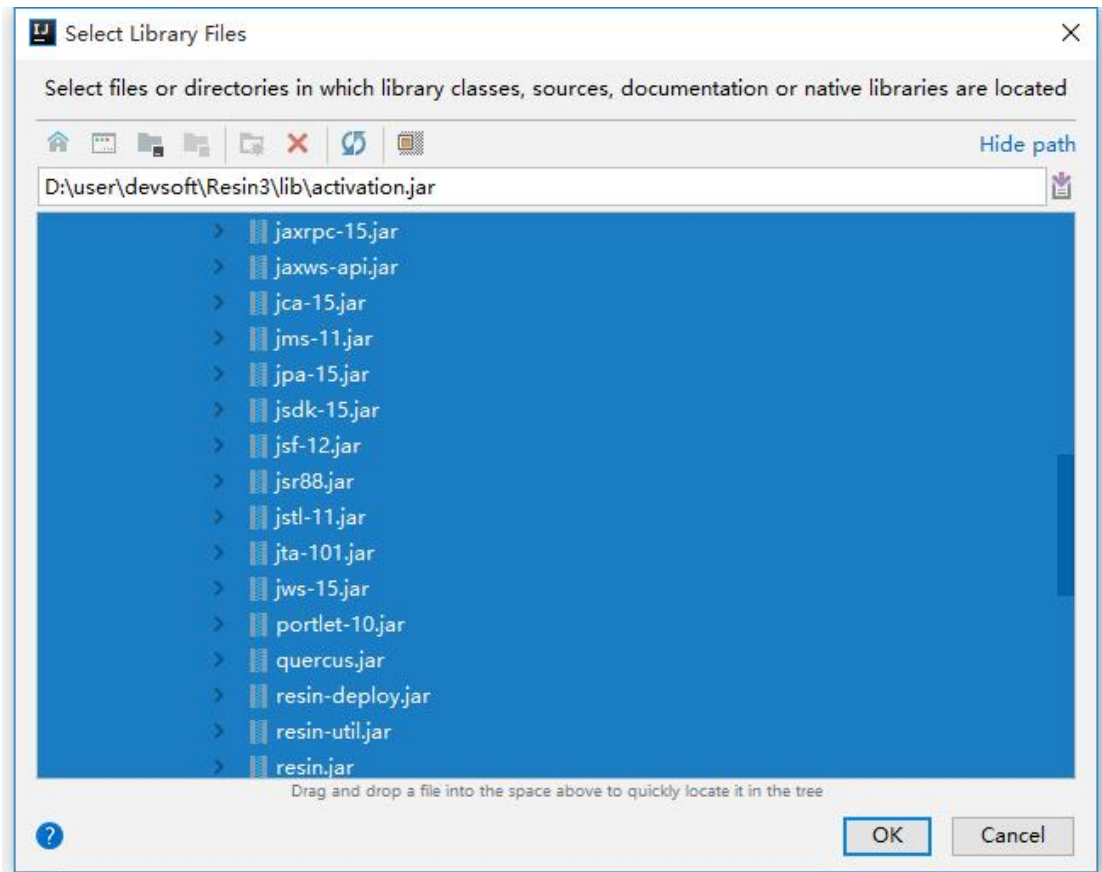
Select Library Files

Select files or directories in which library classes, sources, documentation or native libraries are located

Hide path

D:\user\devsoft\Resin3\lib\activation.jar

jaxrpc-15.jar
jaxws-api.jar
jca-15.jar
jms-11.jar
jpa-15.jar
jsdk-15.jar
jsf-12.jar
jsr88.jar
jstl-11.jar
jta-101.jar
jws-15.jar
portlet-10.jar
quercus.jar
resin-deploy.jar
resin-util.jar
resin.jar

Drag and drop a file into the space above to quickly locate it in the tree

OK Cancel